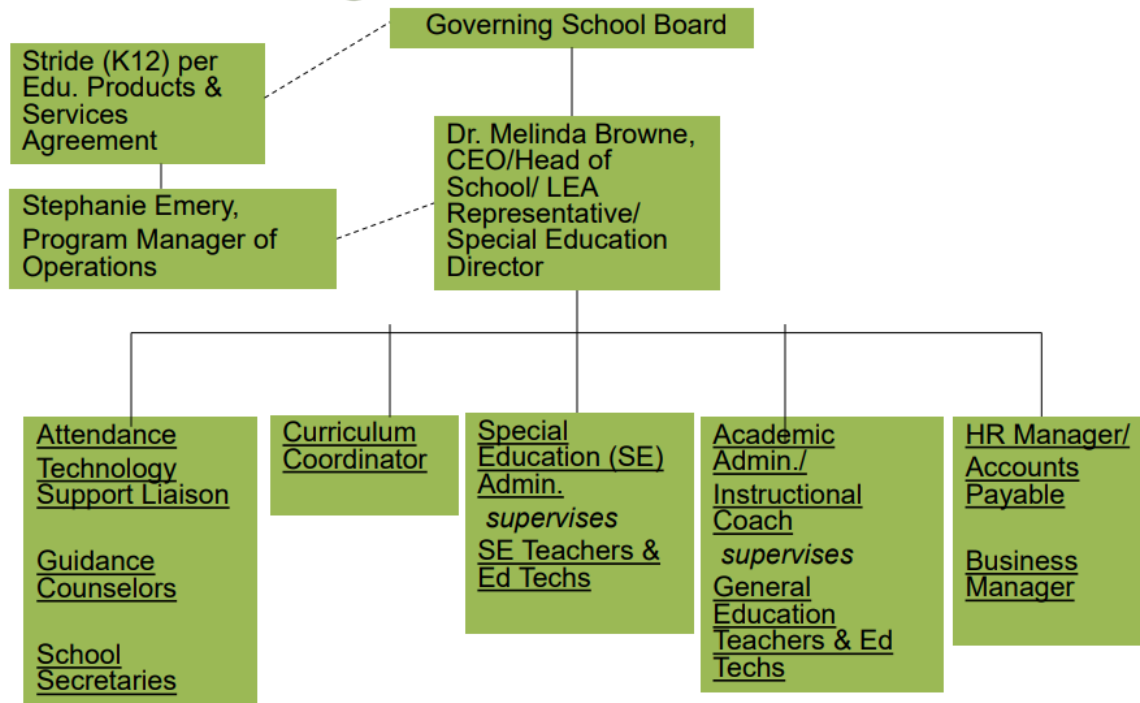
Governing School Board

Stride (K12) per Edu. Products & Services Agreement

Stephanie Emery, Program Manager of Operations

Dr. Melinda Browne, CEO/Head of School/ LEA Representative/ Special Education Director

Attendance Technology Support Liaison

Guidance Counselors

School Secretaries

Curriculum Coordinator

Special Education (SE) Admin.
*supervises*
SE Teachers & Ed Techs

Academic Admin./ Instructional Coach
*supervises*
General Education Teachers & Ed Techs

HR Manager/ Accounts Payable

Business Manager